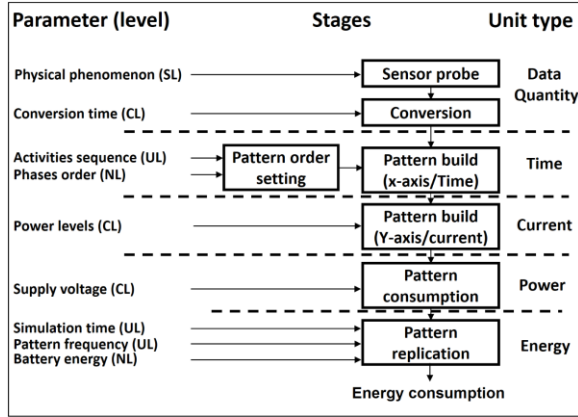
| Parameter (level) | Stages | Unit type |
|---|---|---|
| Physical phenomenon (SL) | Sensor probe | Data Quantity |
| Conversion time (CL) | Conversion | |
| Activities sequence (UL)<br>Phases order (NL) | Pattern order setting → Pattern build (x-axis/Time) | Time |
| Power levels (CL) | Pattern build (Y-axis/current) | Current |
| Supply voltage (CL) | Pattern consumption | Power |
| Simulation time (UL)<br>Pattern frequency (UL)<br>Battery energy (NL) | Pattern replication | Energy |
| | Energy consumption | |